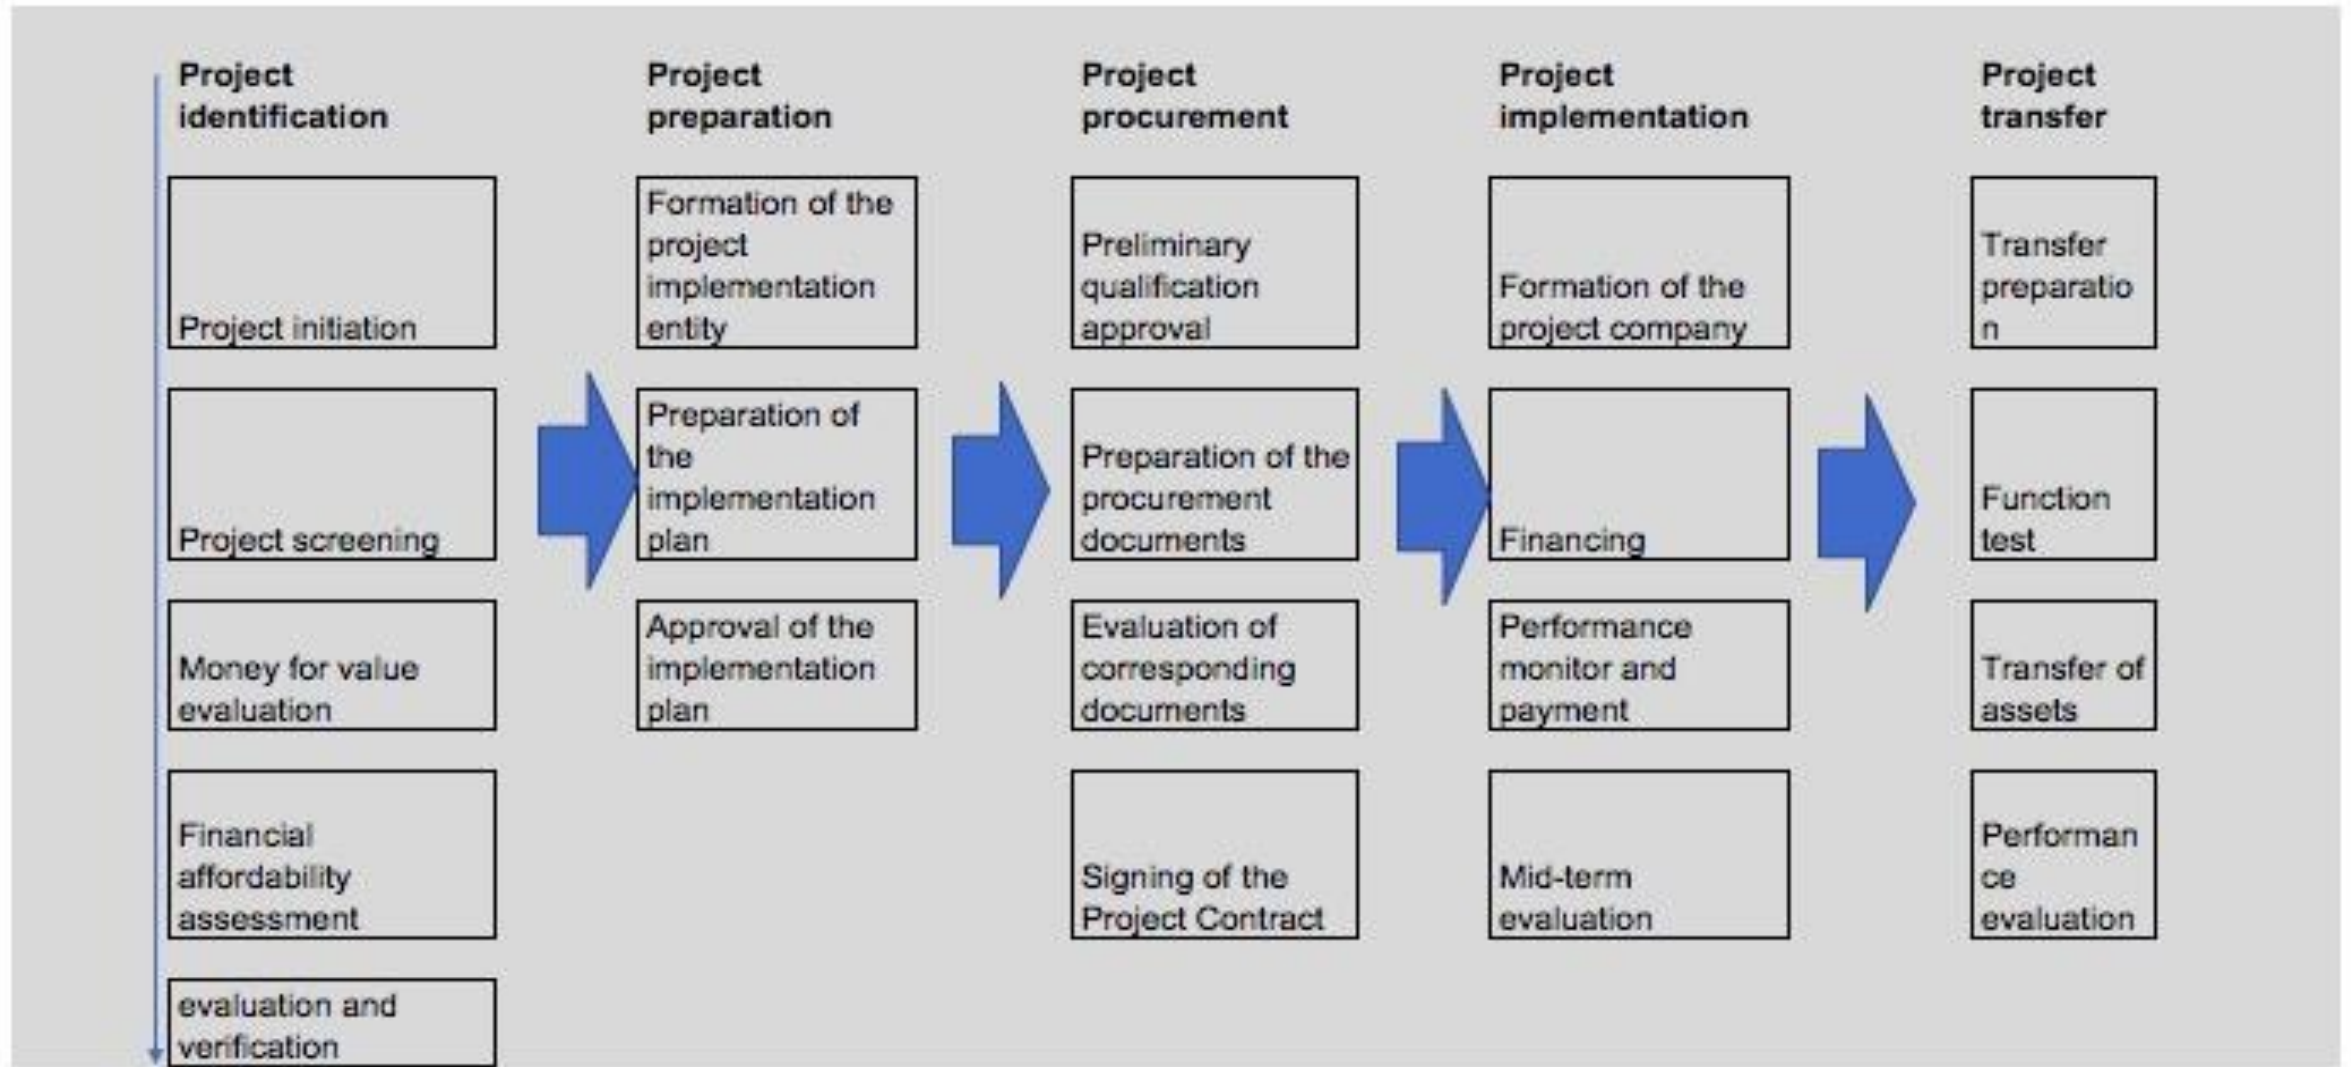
Project identification

Project initiation

Project screening

Money for value evaluation

Financial affordability assessment

evaluation and verification

Project preparation

Formation of the project implementation entity

Preparation of the implementation plan

Approval of the implementation plan

Project procurement

Preliminary qualification approval

Preparation of the procurement documents

Evaluation of corresponding documents

Signing of the Project Contract

Project implementation

Formation of the project company

Financing

Performance monitor and payment

Mid-term evaluation

Project transfer

Transfer preparatio n

Function test

Transfer of assets

Performan ce evaluation